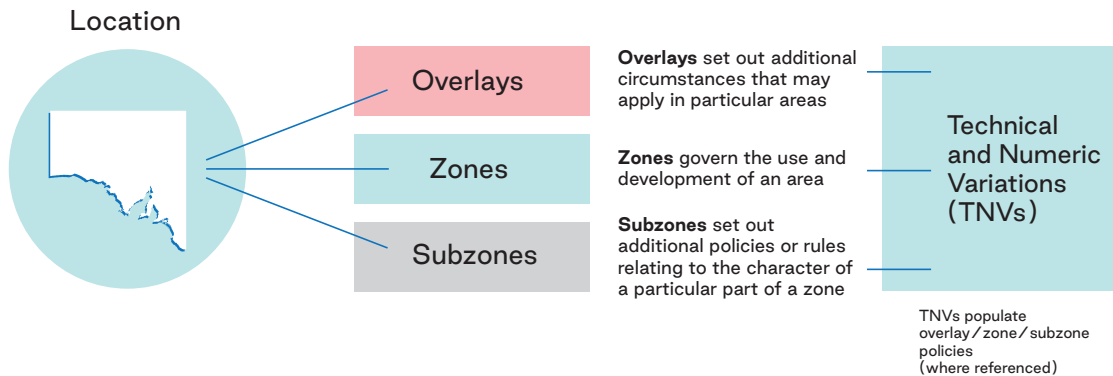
Location

Overlays

Zones

Subzones

**Overlays** set out additional circumstances that may apply in particular areas

**Zones** govern the use and development of an area

**Subzones** set out additional policies or rules relating to the character of a particular part of a zone

Technical and Numeric Variations (TNVs)

TNVs populate overlay/zone/subzone policies (where referenced)